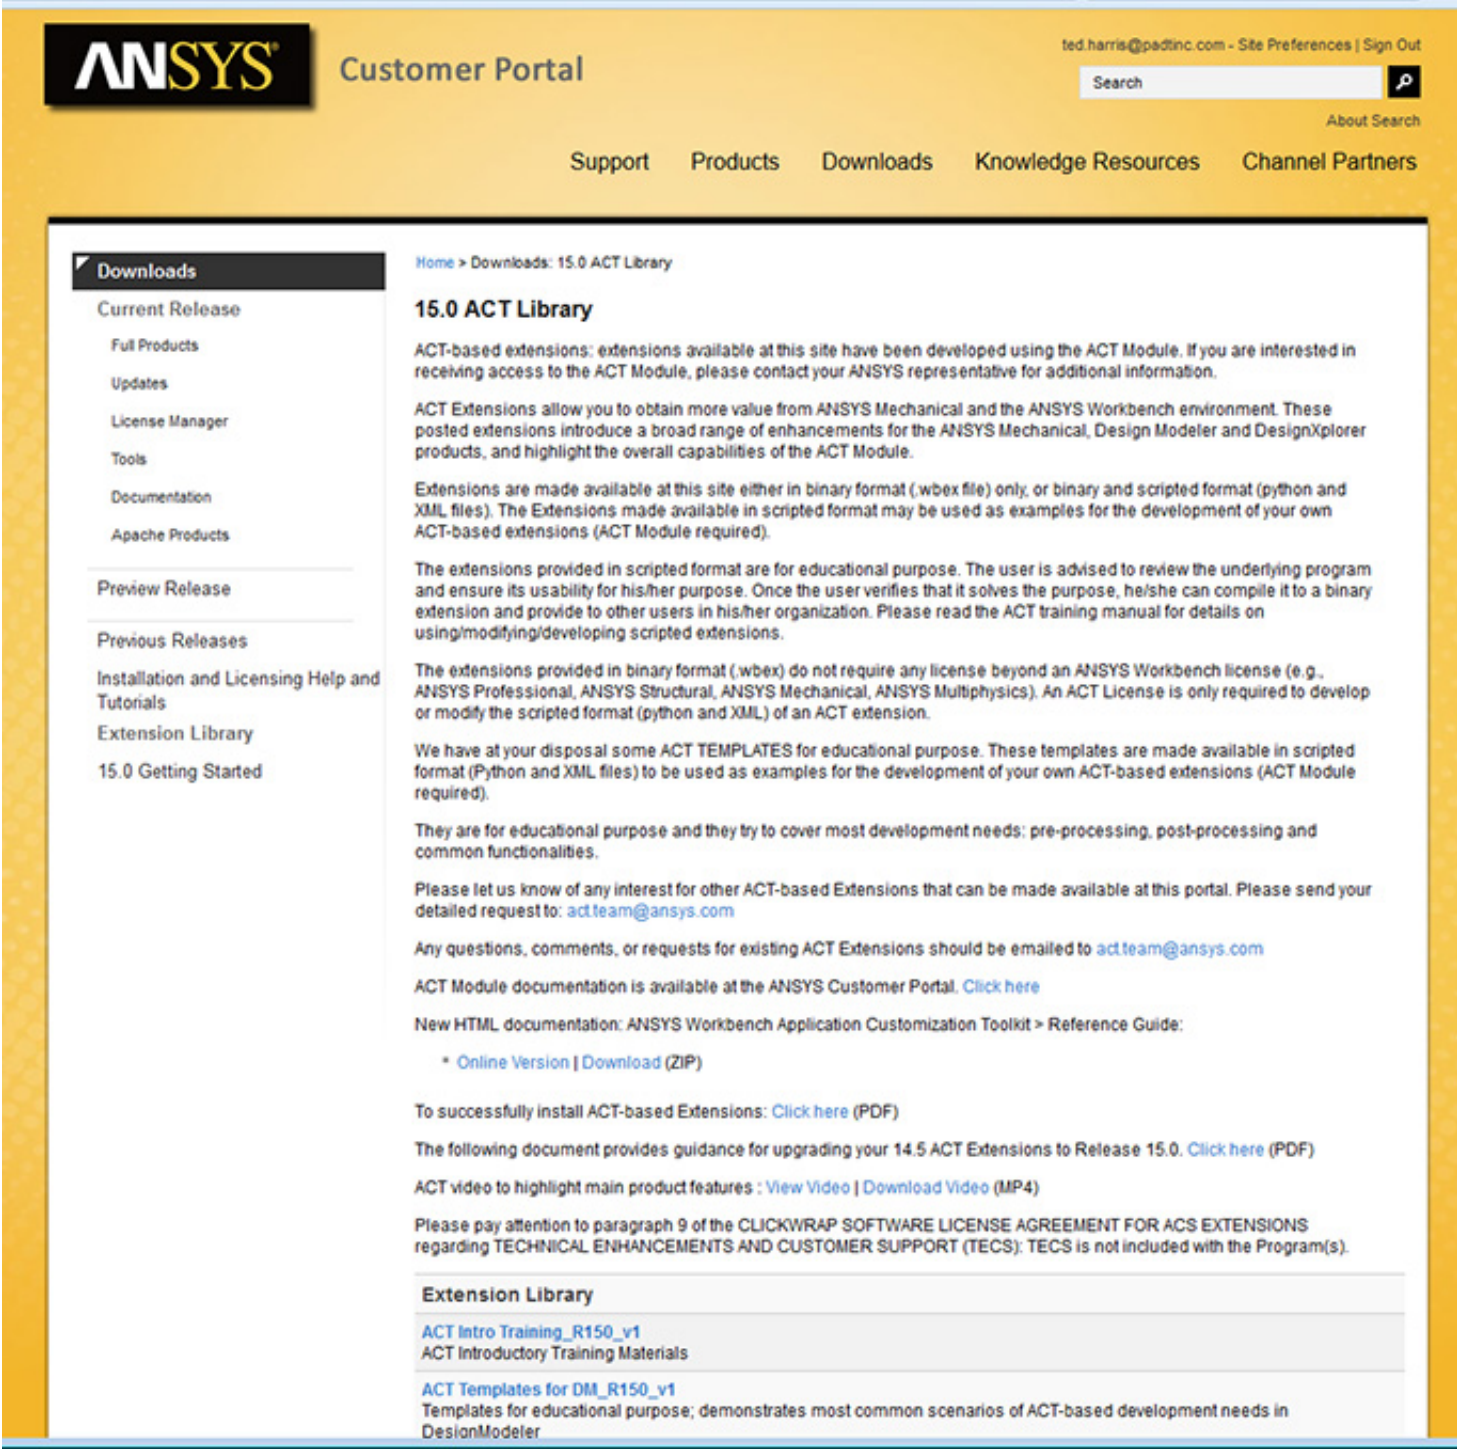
ANSYS

Customer Portal

ted.harris@padtinc.com - Site Preferences | Sign Out

Search

About Search

Support Products Downloads Knowledge Resources Channel Partners

Downloads

Current Release

Full Products

Updates

License Manager

Tools

Documentation

Apache Products

Preview Release

Previous Releases

Installation and Licensing Help and Tutorials

Extension Library

15.0 Getting Started

Home > Downloads: 15.0 ACT Library

15.0 ACT Library

ACT-based extensions: extensions available at this site have been developed using the ACT Module. If you are interested in receiving access to the ACT Module, please contact your ANSYS representative for additional information.

ACT Extensions allow you to obtain more value from ANSYS Mechanical and the ANSYS Workbench environment. These posted extensions introduce a broad range of enhancements for the ANSYS Mechanical, Design Modeler and DesignXplorer products, and highlight the overall capabilities of the ACT Module.

Extensions are made available at this site either in binary format (.wbex file) only, or binary and scripted format (python and XML files). The Extensions made available in scripted format may be used as examples for the development of your own ACT-based extensions (ACT Module required).

The extensions provided in scripted format are for educational purpose. The user is advised to review the underlying program and ensure its usability for his/her purpose. Once the user verifies that it solves the purpose, he/she can compile it to a binary extension and provide to other users in his/her organization. Please read the ACT training manual for details on using/modifying/developing scripted extensions.

The extensions provided in binary format (.wbex) do not require any license beyond an ANSYS Workbench license (e.g., ANSYS Professional, ANSYS Structural, ANSYS Mechanical, ANSYS Multiphysics). An ACT License is only required to develop or modify the scripted format (python and XML) of an ACT extension.

We have at your disposal some ACT TEMPLATES for educational purpose. These templates are made available in scripted format (Python and XML files) to be used as examples for the development of your own ACT-based extensions (ACT Module required).

They are for educational purpose and they try to cover most development needs: pre-processing, post-processing and common functionalities.

Please let us know of any interest for other ACT-based Extensions that can be made available at this portal. Please send your detailed request to: act.team@ansys.com

Any questions, comments, or requests for existing ACT Extensions should be emailed to act.team@ansys.com

ACT Module documentation is available at the ANSYS Customer Portal. Click here

New HTML documentation: ANSYS Workbench Application Customization Toolkit > Reference Guide:

• Online Version | Download (ZIP)

To successfully install ACT-based Extensions: Click here (PDF)

The following document provides guidance for upgrading your 14.5 ACT Extensions to Release 15.0. Click here (PDF)

ACT video to highlight main product features : View Video | Download Video (MP4)

Please pay attention to paragraph 9 of the CLICKWRAP SOFTWARE LICENSE AGREEMENT FOR ACS EXTENSIONS regarding TECHNICAL ENHANCEMENTS AND CUSTOMER SUPPORT (TECS): TECS is not included with the Program(s).

Extension Library

ACT Intro Training_R150_v1
ACT Introductory Training Materials

ACT Templates for DM_R150_v1
Templates for educational purpose; demonstrates most common scenarios of ACT-based development needs in DesignModeler